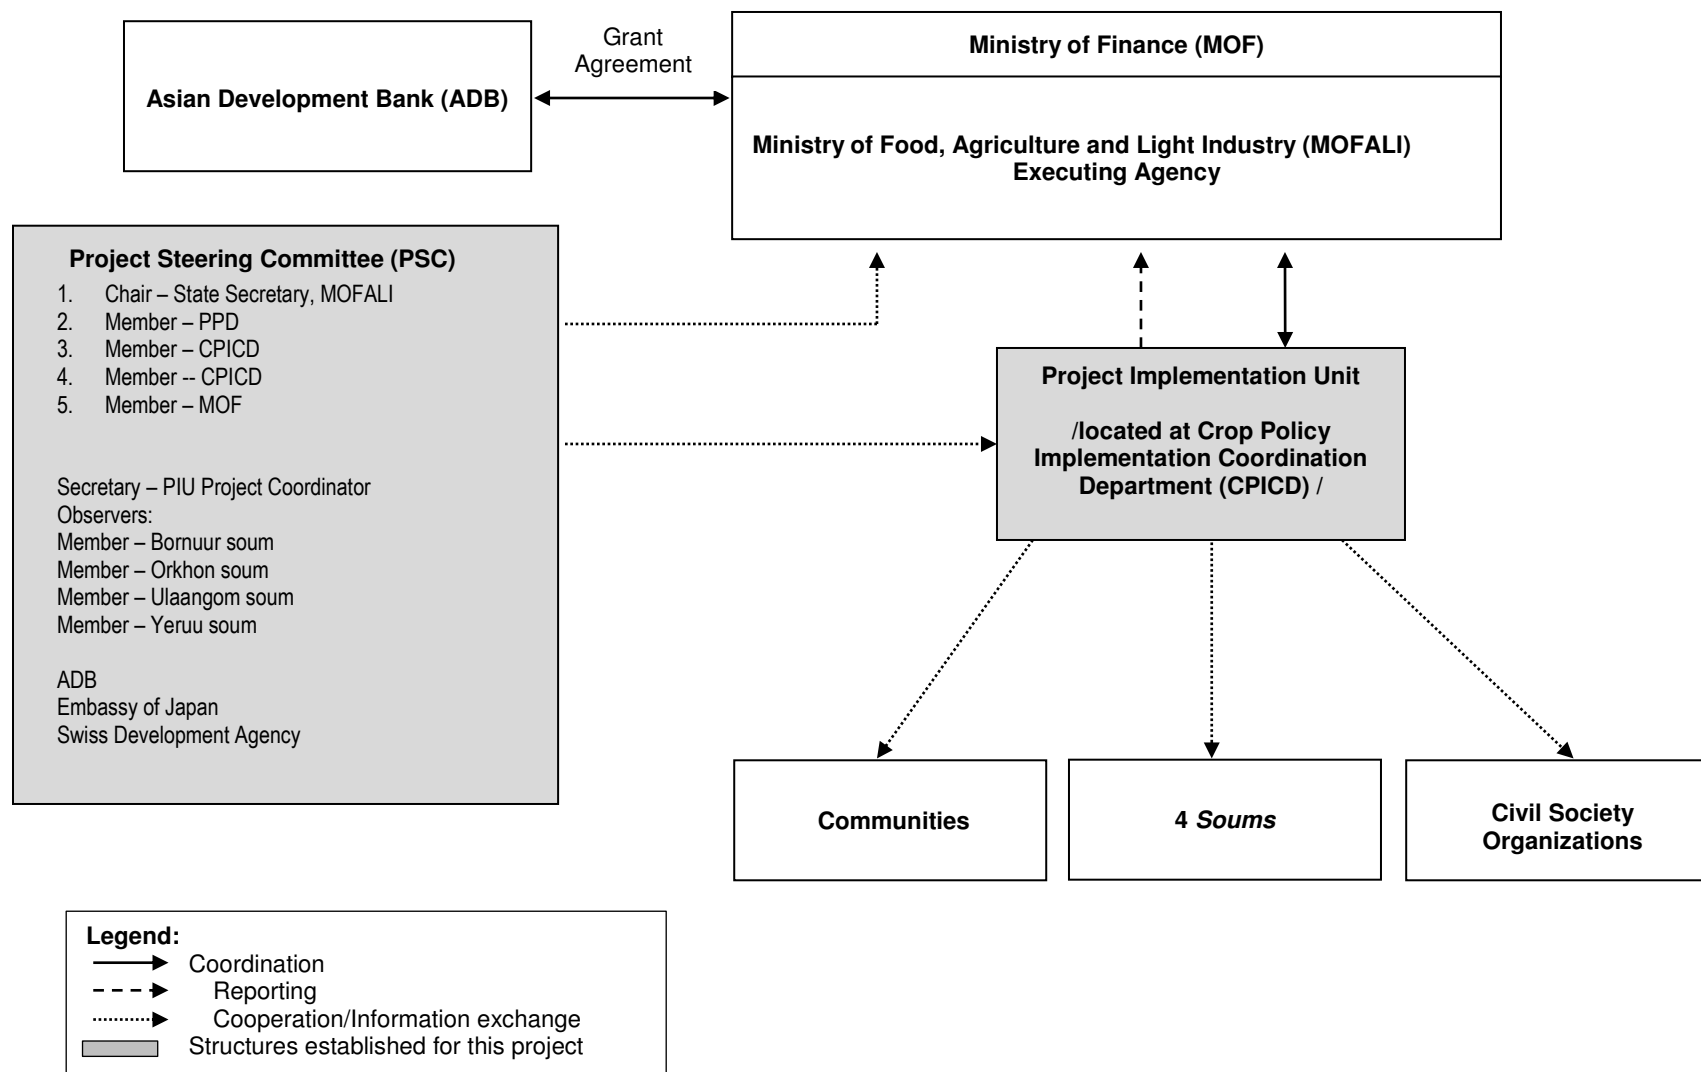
Asian Development Bank (ADB)

Grant Agreement

Ministry of Finance (MOF)

Ministry of Food, Agriculture and Light Industry (MOFALI) Executing Agency

Project Steering Committee (PSC)
1. Chair – State Secretary, MOFALI
2. Member – PPD
3. Member – CPICD
4. Member -- CPICD
5. Member – MOF

Secretary – PIU Project Coordinator
Observers:
Member – Bornuur soum
Member – Orkhon soum
Member – Ulaangom soum
Member – Yeruu soum

ADB
Embassy of Japan
Swiss Development Agency

Project Implementation Unit

/located at Crop Policy Implementation Coordination Department (CPICD) /

Communities

4 *Soums*

Civil Society Organizations

Legend:
Coordination
Reporting
Cooperation/Information exchange
Structures established for this project